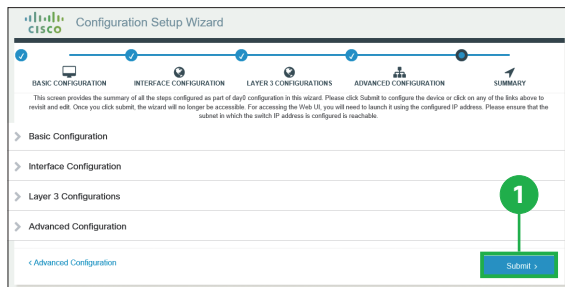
cisco Configuration Setup Wizard

BASIC CONFIGURATION INTERFACE CONFIGURATION LAYER 3 CONFIGURATIONS ADVANCED CONFIGURATION SUMMARY

This screen provides the summary of all the steps configured as part of day0 configuration in this wizard. Please click Submit to configure the device or click on any of the links above to revisit and edit. Once you click submit, the wizard will no longer be accessible. For accessing the Web UI, you will need to launch it using the configured IP address. Please ensure that the subnet in which the switch IP address is configured is reachable.

Basic Configuration

Interface Configuration

Layer 3 Configurations

Advanced Configuration

1

< Advanced Configuration

Submit ›